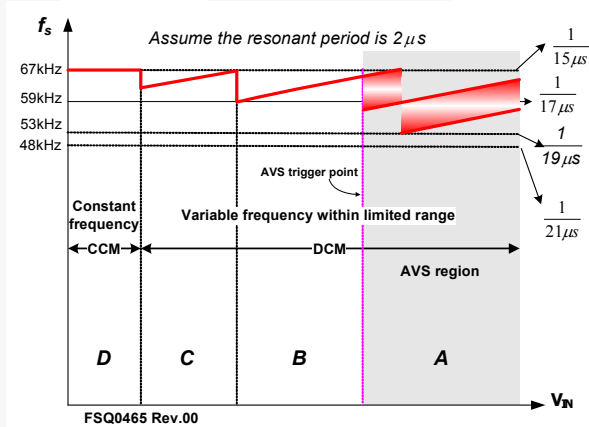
$f_s$

Assume the resonant period is $2\mu s$

67kHz

59kHz

53kHz

48kHz

$\frac{1}{15\mu s}$

$\frac{1}{17\mu s}$

$\frac{1}{19\mu s}$

$\frac{1}{21\mu s}$

AVS trigger point

Constant frequency

Variable frequency within limited range

CCM

DCM

AVS region

D

C

B

A

$V_{IN}$

FSQ0465 Rev.00